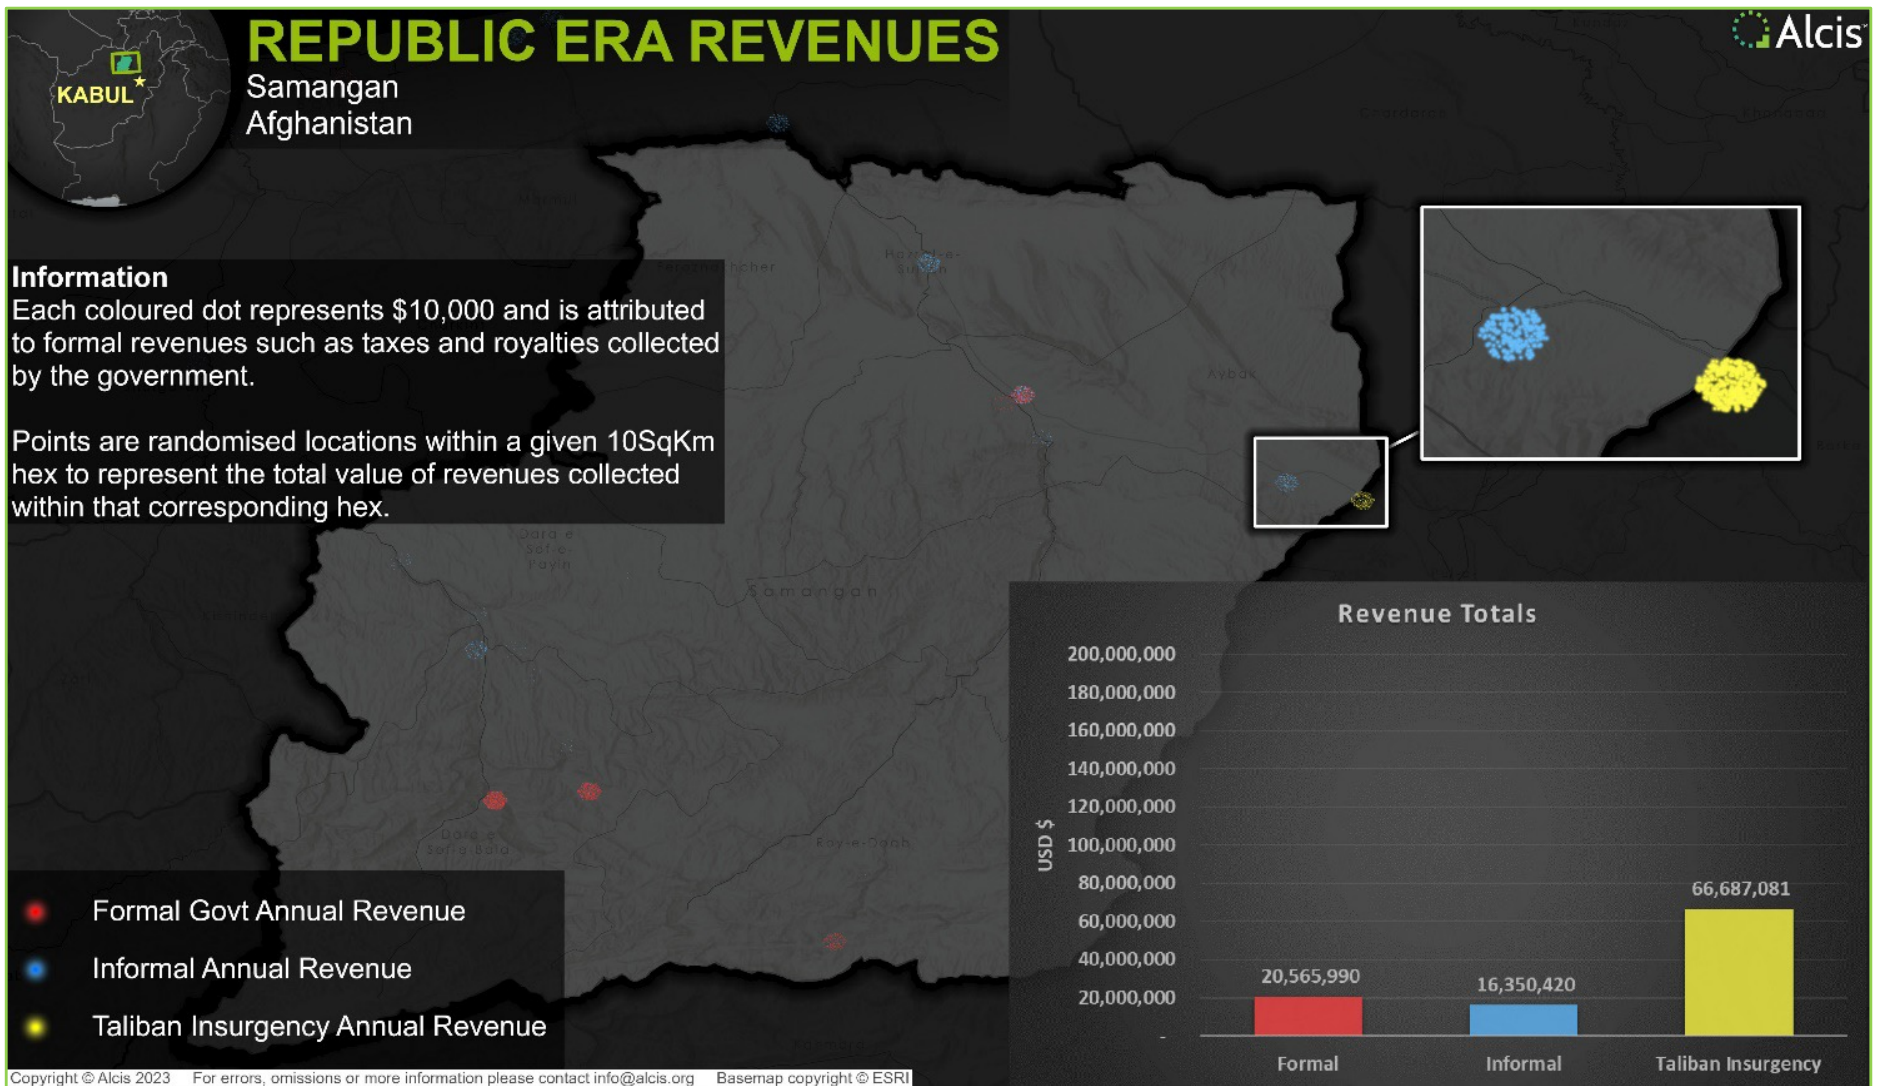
REPUBLIC ERA REVENUES
Samangan
Afghanistan

KABUL

Alcis

Information
Each coloured dot represents $10,000 and is attributed to formal revenues such as taxes and royalties collected by the government.

Points are randomised locations within a given 10SqKm hex to represent the total value of revenues collected within that corresponding hex.

Samangan

Revenue Totals

| USD $ | |
|---|---|
| 200,000,000 | |
| 180,000,000 | |
| 160,000,000 | |
| 140,000,000 | |
| 120,000,000 | |
| 100,000,000 | |
| 80,000,000 | |
| 60,000,000 | |
| 40,000,000 | |
| 20,000,000 | |
| - | |

| Formal | Informal | Taliban Insurgency |
|---|---|---|
| 20,565,990 | 16,350,420 | 66,687,081 |

Formal Govt Annual Revenue
Informal Annual Revenue
Taliban Insurgency Annual Revenue

Copyright © Alcis 2023 For errors, omissions or more information please contact info@alcis.org Basemap copyright © ESRI